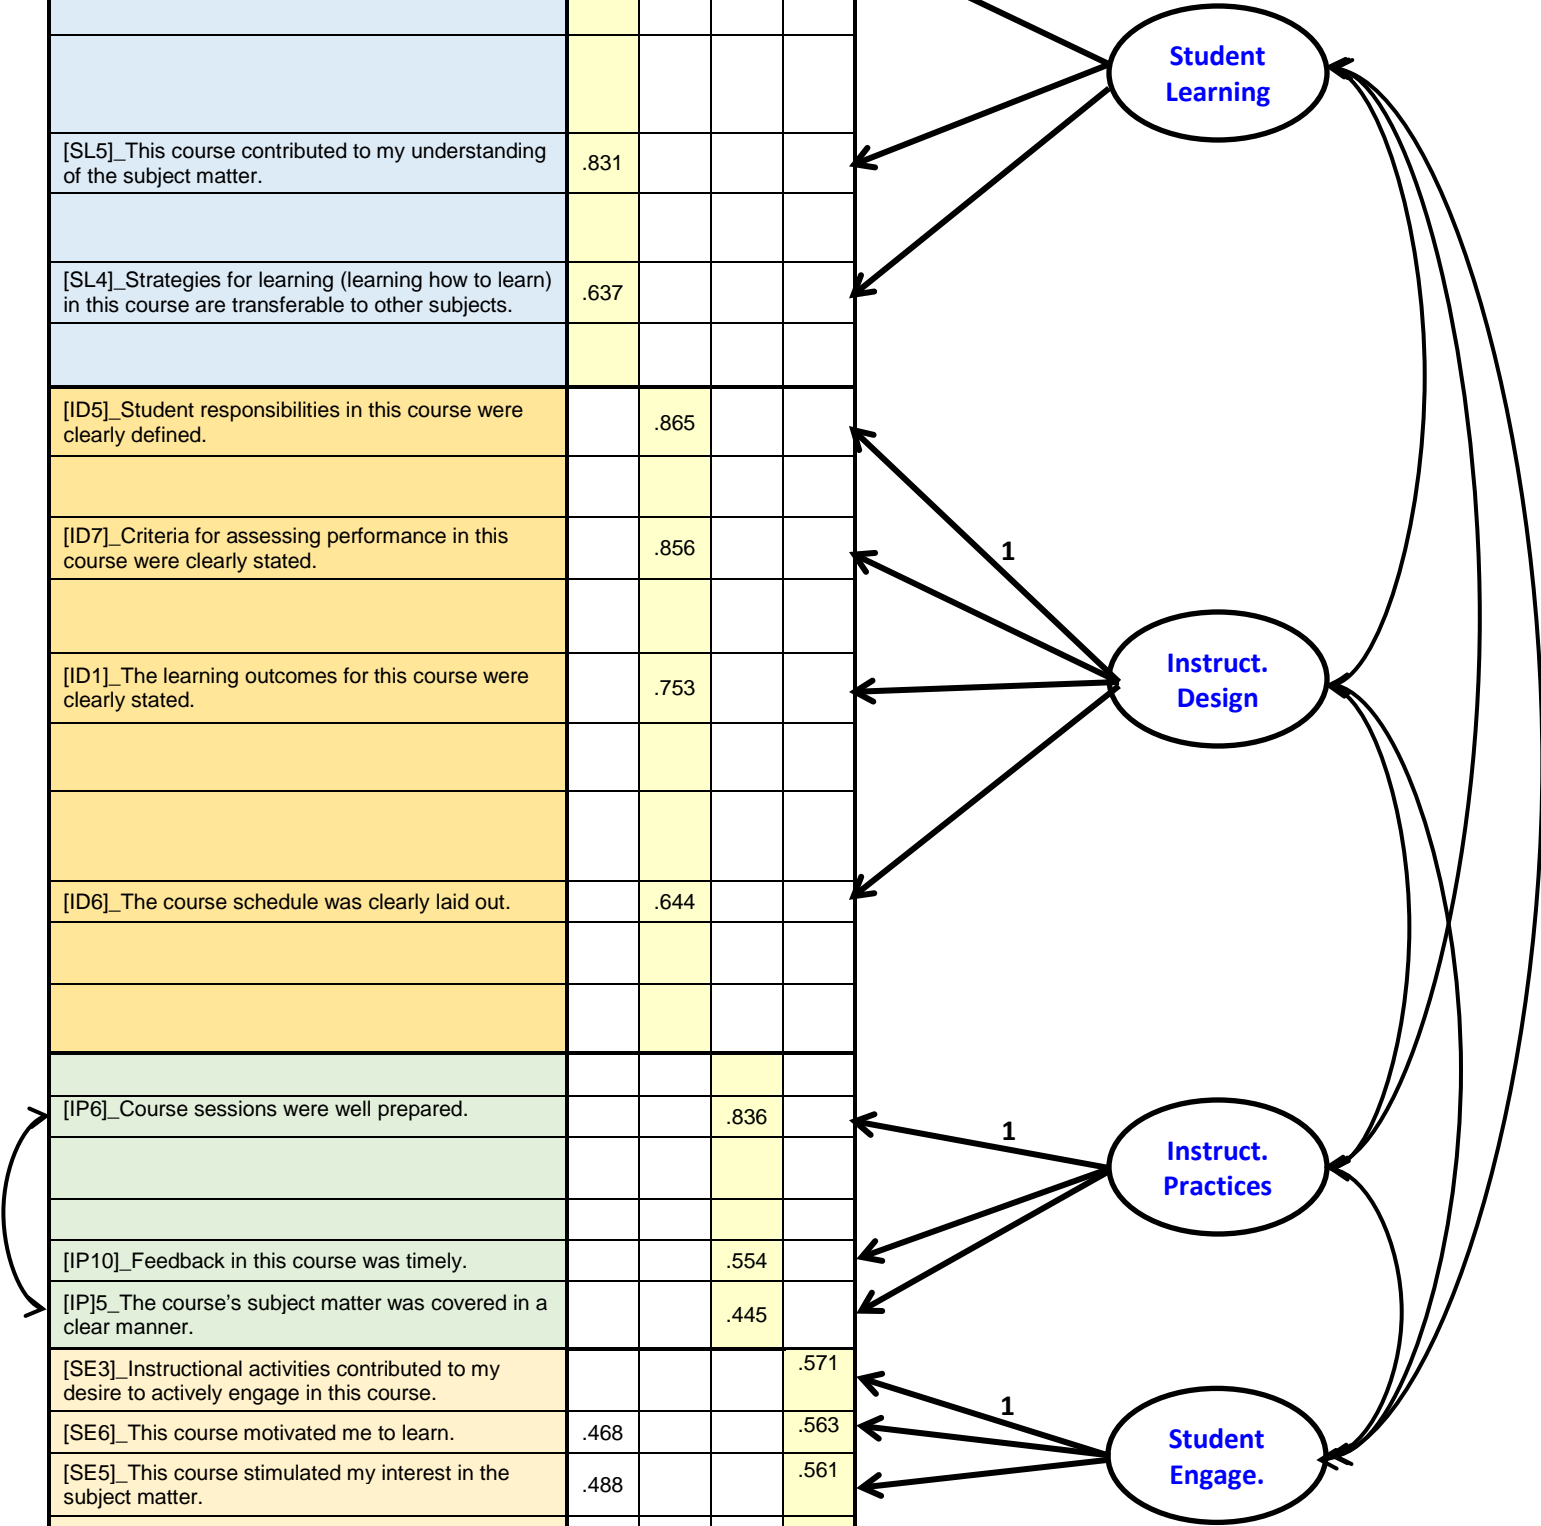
| | | | | |
|---|---|---|---|---|
| | | | | |
| | | | | |
| [SL5]_This course contributed to my understanding of the subject matter. | .831 | | | |
| | | | | |
| [SL4]_Strategies for learning (learning how to learn) in this course are transferable to other subjects. | .637 | | | |
| | | | | |
| [ID5]_Student responsibilities in this course were clearly defined. | | .865 | | |
| | | | | |
| [ID7]_Criteria for assessing performance in this course were clearly stated. | | .856 | | |
| | | | | |
| [ID1]_The learning outcomes for this course were clearly stated. | | .753 | | |
| | | | | |
| | | | | |
| [ID6]_The course schedule was clearly laid out. | | .644 | | |
| | | | | |
| | | | | |
| | | | | |
| [IP6]_Course sessions were well prepared. | | | .836 | |
| | | | | |
| | | | | |
| [IP10]_Feedback in this course was timely. | | | .554 | |
| [IP]5_The course's subject matter was covered in a clear manner. | | | .445 | |
| [SE3]_Instructional activities contributed to my desire to actively engage in this course. | | | | .571 |
| [SE6]_This course motivated me to learn. | .468 | | | .563 |
| [SE5]_This course stimulated my interest in the subject matter. | .488 | | | .561 |

Student Learning

1

Instruct. Design

1

Instruct. Practices

1

Student Engage.